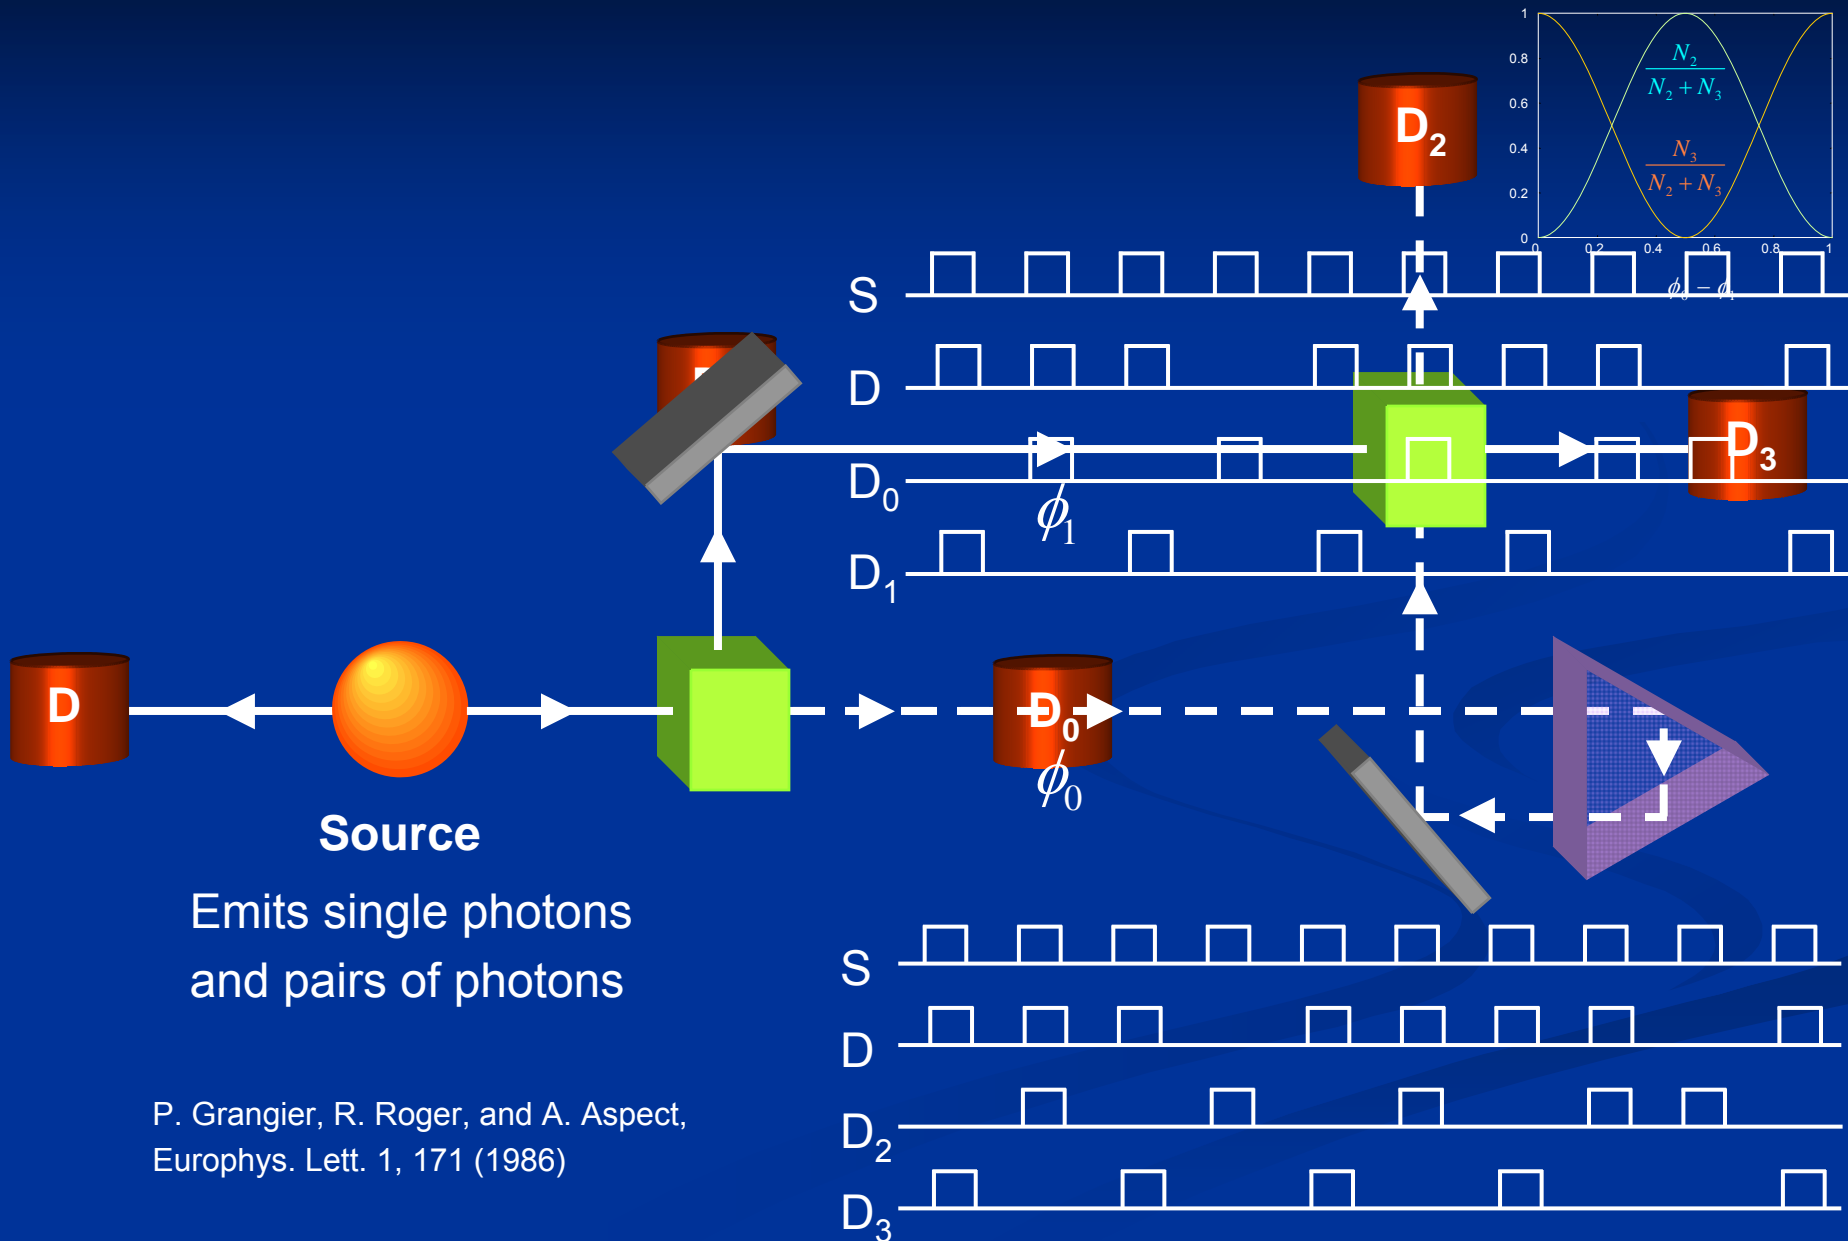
1
0.8
0.6
0.4
0.2
0
0
0.2
0.4
0.6
0.8
1
$\frac{N_2}{N_2+N_3}$
$\frac{N_3}{N_2+N_3}$
$\phi_0-\phi_1$

$D_2$

S
D
$D_0$
$\phi_1$
$D_1$
$D_3$

D
$D_0$
$\phi_0$

Source

Emits single photons and pairs of photons

P. Grangier, R. Roger, and A. Aspect, Europhys. Lett. 1, 171 (1986)

S
D
$D_2$
$D_3$